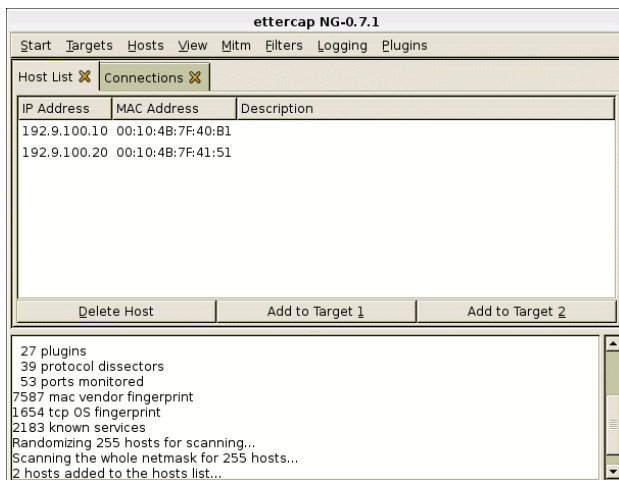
ettercap NG-0.7.1

Start Targets Hosts View Mitm Filters Logging Plugins

Host List Connections

| IP Address | MAC Address | Description |
|---|---|---|
| 192.9.100.10 | 00:10:4B:7F:40:B1 | |
| 192.9.100.20 | 00:10:4B:7F:41:51 | |

Delete Host Add to Target 1 Add to Target 2

27 plugins
39 protocol dissectors
53 ports monitored
7587 mac vendor fingerprint
1654 tcp OS fingerprint
2183 known services
Randomizing 255 hosts for scanning...
Scanning the whole netmask for 255 hosts...
2 hosts added to the hosts list...